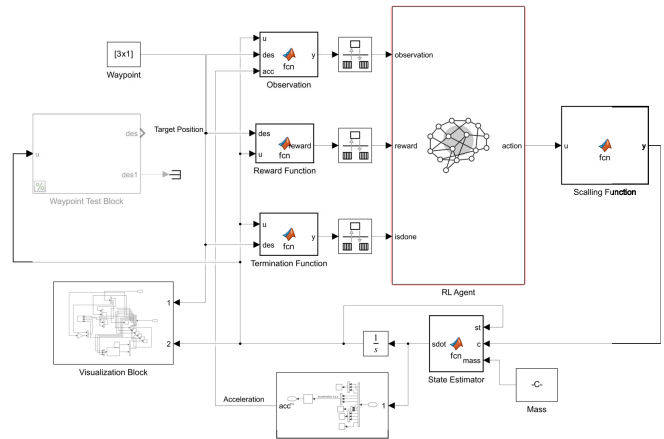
[3x1]
Waypoint

u
des
acc
fcn
y
Observation

observation

des
u
reward
fcn
Reward Function

reward

u
des
fcn
y
Termination Function

isdone

RL Agent

action

u
fcn
y
Scalling Function

Target Position

u
des
des1
Waypoint Test Block

1
2
Visualization Block

$\frac{1}{s}$

sdot
fcn
st
c
mass
State Estimator

-C-
Mass

Acceleration
acc
1